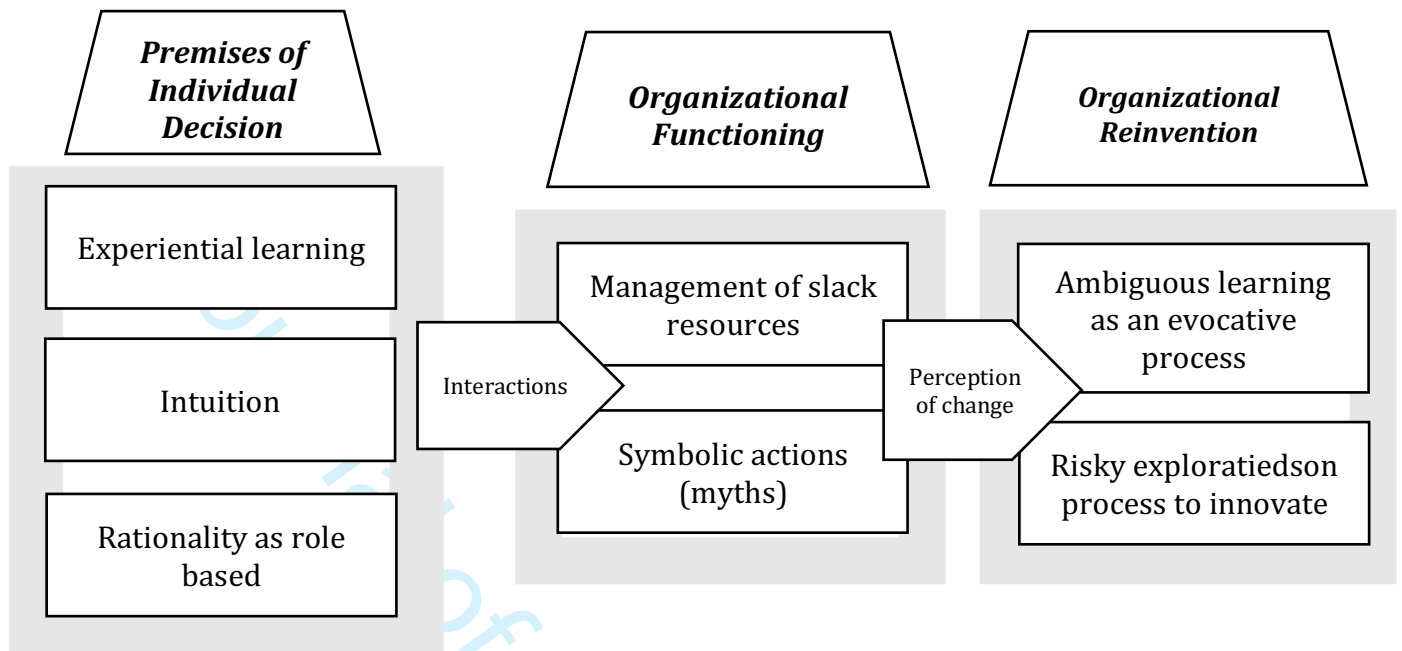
***Premises of Individual Decision***

Experiential learning

Intuition

Rationality as role based

Interactions

***Organizational Functioning***

Management of slack resources

Symbolic actions (myths)

Perception of change

***Organizational Reinvention***

Ambiguous learning as an evocative process

Risky exploratiedson process to innovate